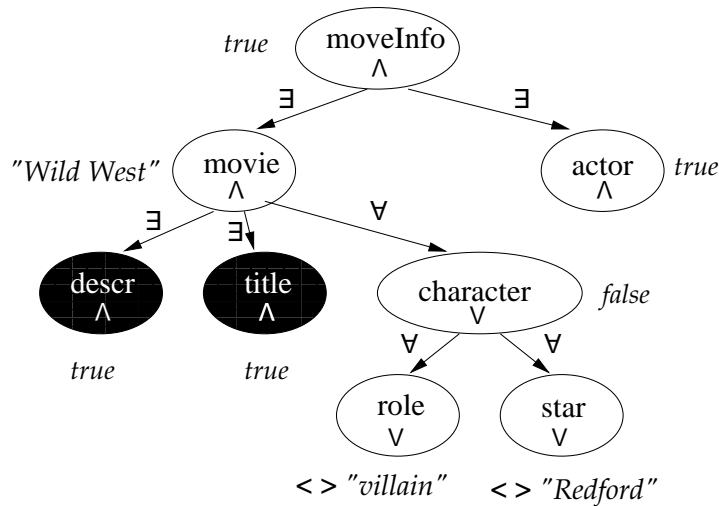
true

moveInfo
$\wedge$

$\exists$

$\exists$

"Wild West"

movie
$\wedge$

actor
$\wedge$

true

$\exists$

$\exists$

$\forall$

descr
$\wedge$

title
$\wedge$

character
$\vee$

false

true

true

$\forall$

$\forall$

role
$\vee$

star
$\vee$

<> "villain"

<> "Redford"